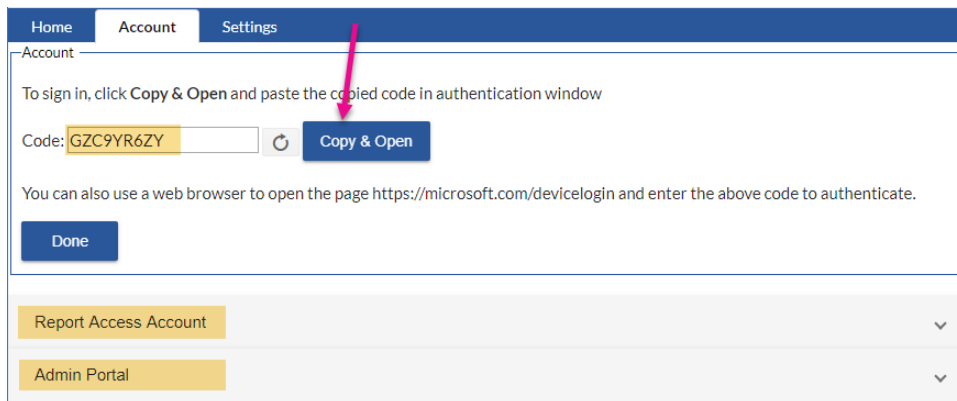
Home Account Settings

Account

To sign in, click **Copy & Open** and paste the copied code in authentication window

Code: GZC9YR6ZY Copy & Open

You can also use a web browser to open the page https://microsoft.com/devicelogin and enter the above code to authenticate.

Done

Report Access Account

Admin Portal